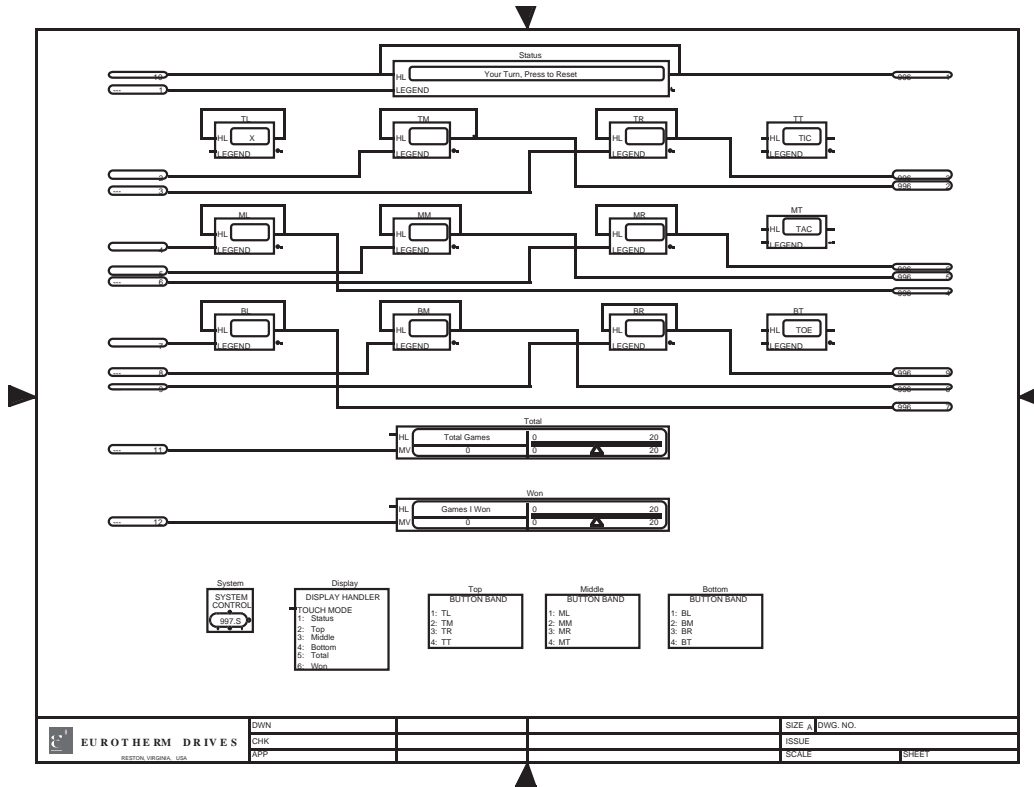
Status

10
---- 1
HL Your Turn, Press to Reset
LEGEND
996 1

TL
HL X
LEGEND

TM
HL
LEGEND

TR
HL
LEGEND

TT
HL TIC
LEGEND

2
---- 3
996 3
996 2

ML
HL
LEGEND

MM
HL
LEGEND

MR
HL
LEGEND

MT
HL TAC
LEGEND

4
5
---- 6
996 6
996 5
996 4

BL
HL
LEGEND

BM
HL
LEGEND

BR
HL
LEGEND

BT
HL TOE
LEGEND

7
---- 8
9
996 9
996 8
996 7

Total
HL Total Games 0 20
MV 0 0 20
---- 11

Won
HL Games I Won 0 20
MV 0 0 20
---- 12

System
SYSTEM CONTROL
997.S

Display
DISPLAY HANDLER
TOUCH MODE
1: Status
2: Top
3: Middle
4: Bottom
5: Total
6: Won

Top
BUTTON BAND
1: TL
2: TM
3: TR
4: TT

Middle
BUTTON BAND
1: ML
2: MM
3: MR
4: MT

Bottom
BUTTON BAND
1: BL
2: BM
3: BR
4: BT

EUROTHERM DRIVES
RESTON, VIRGINIA, USA

| DWN | | | SIZE A | DWG. NO. |
|---|---|---|---|---|
| CHK | | | ISSUE | |
| APP | | | SCALE | SHEET |